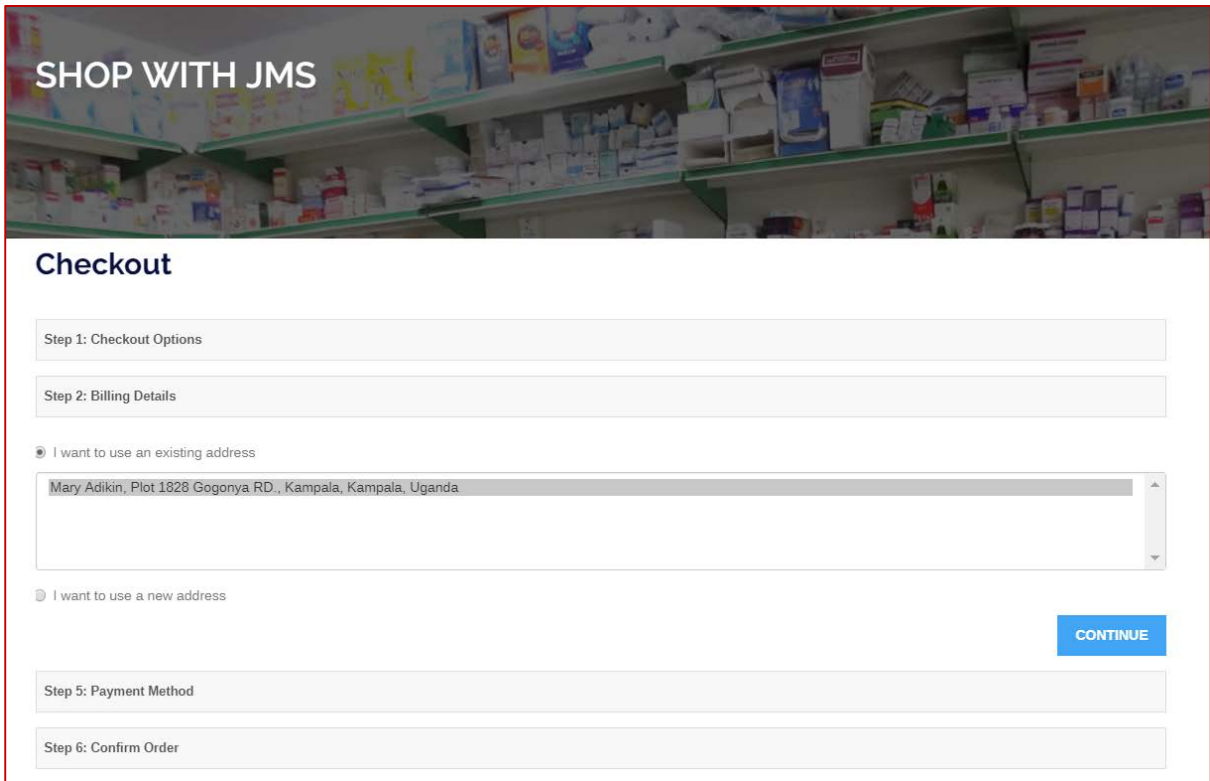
SHOP WITH JMS

Checkout

Step 1: Checkout Options

Step 2: Billing Details

I want to use an existing address

Mary Adikin, Plot 1828 Gogonya RD., Kampala, Kampala, Uganda

I want to use a new address

CONTINUE

Step 5: Payment Method

Step 6: Confirm Order